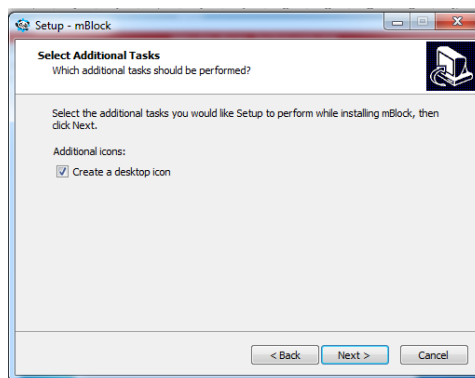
Setup - mBlock

Select Additional Tasks
Which additional tasks should be performed?

Select the additional tasks you would like Setup to perform while installing mBlock, then click Next.

Additional icons:

Create a desktop icon

< Back Next > Cancel